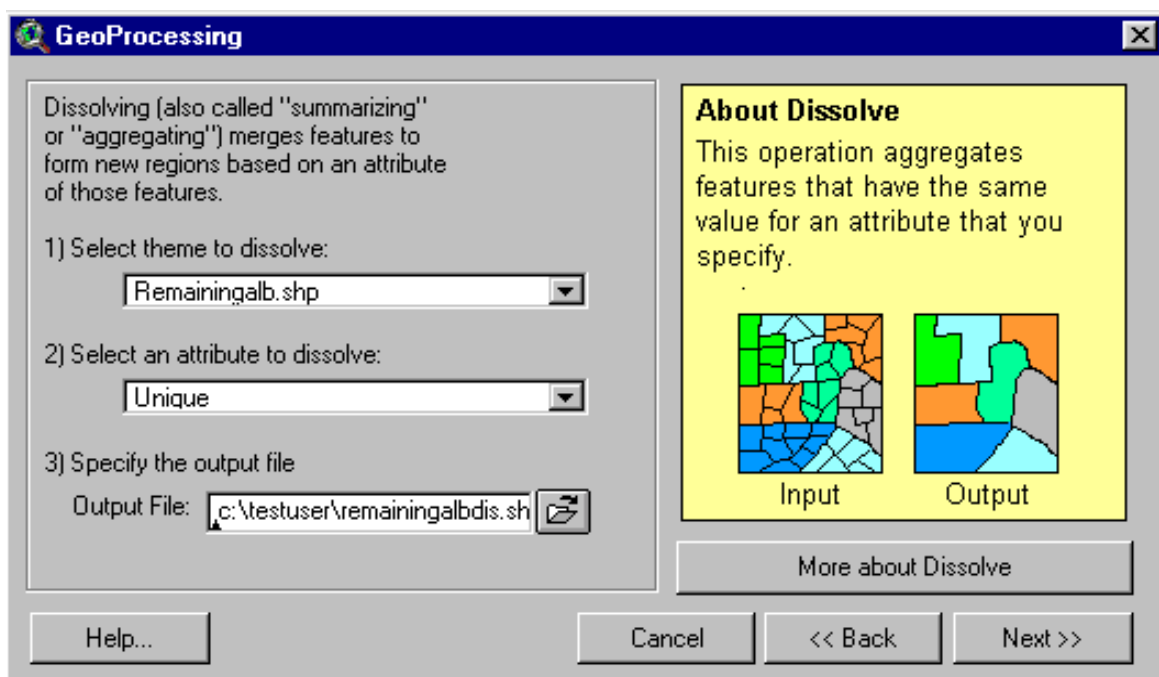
GeoProcessing

Dissolving (also called "summarizing" or "aggregating") merges features to form new regions based on an attribute of those features.

1) Select theme to dissolve:

Remainingalb.shp

2) Select an attribute to dissolve:

Unique

3) Specify the output file

Output File: c:\testuser\remainingalbdis.sh

About Dissolve

This operation aggregates features that have the same value for an attribute that you specify.

Input

Output

More about Dissolve

Help...

Cancel

<< Back

Next >>